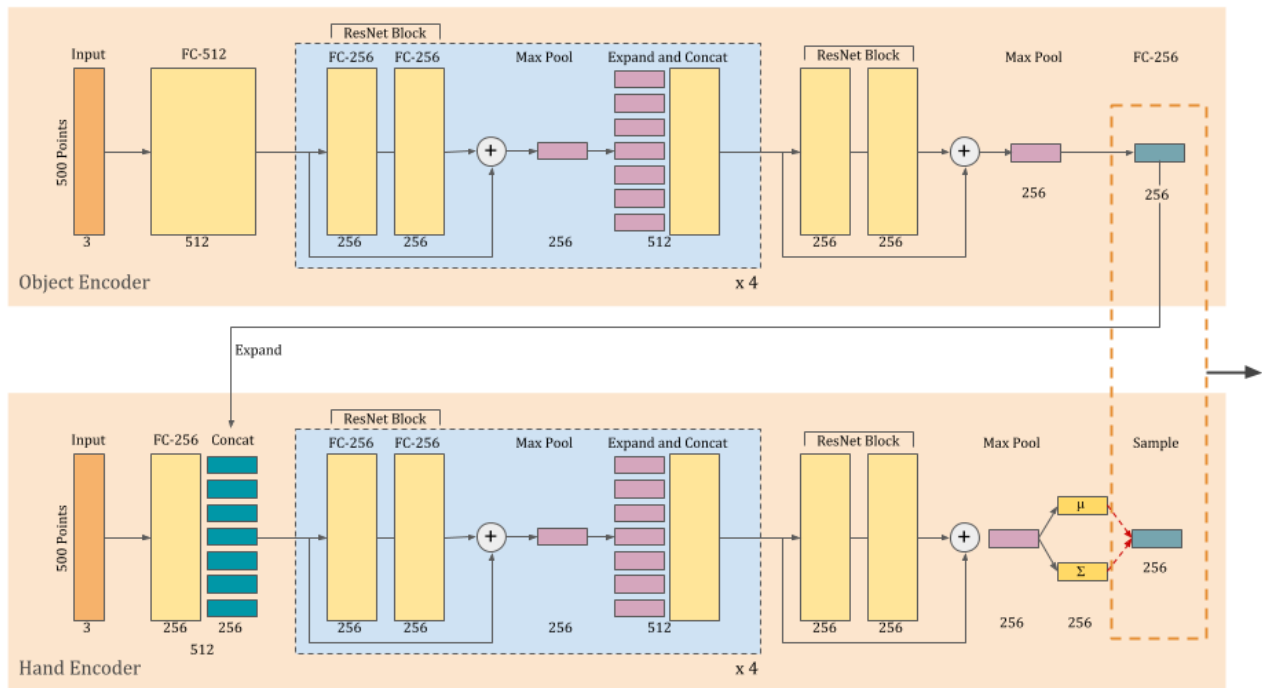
ResNet Block

Input

FC-512

FC-256

FC-256

Max Pool

Expand and Concat

ResNet Block

Max Pool

FC-256

500 Points

3

512

256

256

256

512

256

256

256

256

Object Encoder

x 4

Expand

ResNet Block

Input

FC-256

Concat

FC-256

FC-256

Max Pool

Expand and Concat

ResNet Block

Max Pool

Sample

500 Points

μ

Σ

3

256

256

512

256

256

256

512

256

256

256

256

256

Hand Encoder

x 4